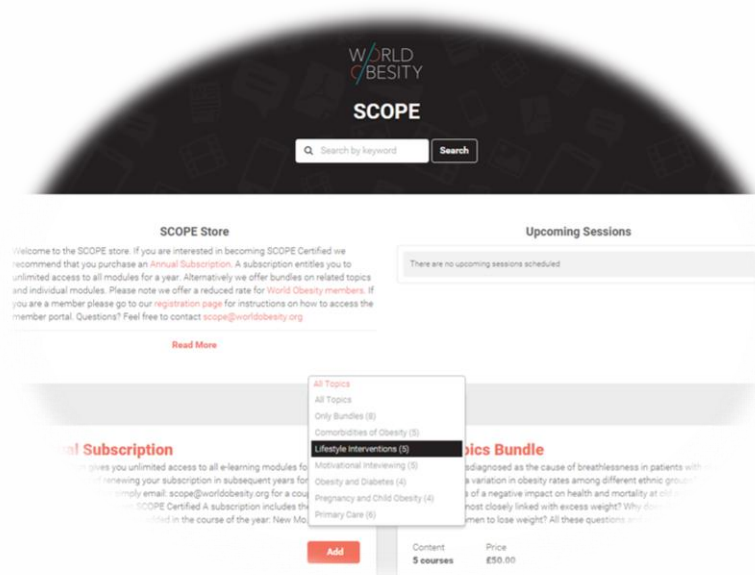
WORLD OBESITY

SCOPE

Search by keyword

Search

SCOPE Store

Welcome to the SCOPE store. If you are interested in becoming SCOPE Certified we recommend that you purchase an Annual Subscription. A subscription entitles you to unlimited access to all modules for a year. Alternatively we offer bundles on related topics and individual modules. Please note we offer a reduced rate for World Obesity members. If you are a member please go to our registration page for instructions on how to access the member portal. Questions? Feel free to contact scope@worldobesity.org

Read More

Upcoming Sessions

There are no upcoming sessions scheduled

All Topics
All Topics
Only Bundles (8)
Comorbidities of Obesity (5)
Lifestyle Interventions (5)
Motivational Inteviewing (5)
Obesity and Diabetes (4)
Pregnancy and Child Obesity (4)
Primary Care (6)

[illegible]al Subscription

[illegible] gives you unlimited access to all e-learning modules fo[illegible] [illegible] renewing your subscription in subsequent years fo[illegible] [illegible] simply email: scope@worldobesity.org for a cou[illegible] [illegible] SCOPE Certified A subscription includes th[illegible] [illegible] in the course of the year: New Mo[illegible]

Add

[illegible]pics Bundle

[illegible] diagnosed as the cause of breathlessness in patients with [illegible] a variation in obesity rates among different ethnic group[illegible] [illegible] of a negative impact on health and mortality at old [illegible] most closely linked with excess weight? Why do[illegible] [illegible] men to lose weight? All these questions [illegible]

Content
5 courses

Price
£50.00